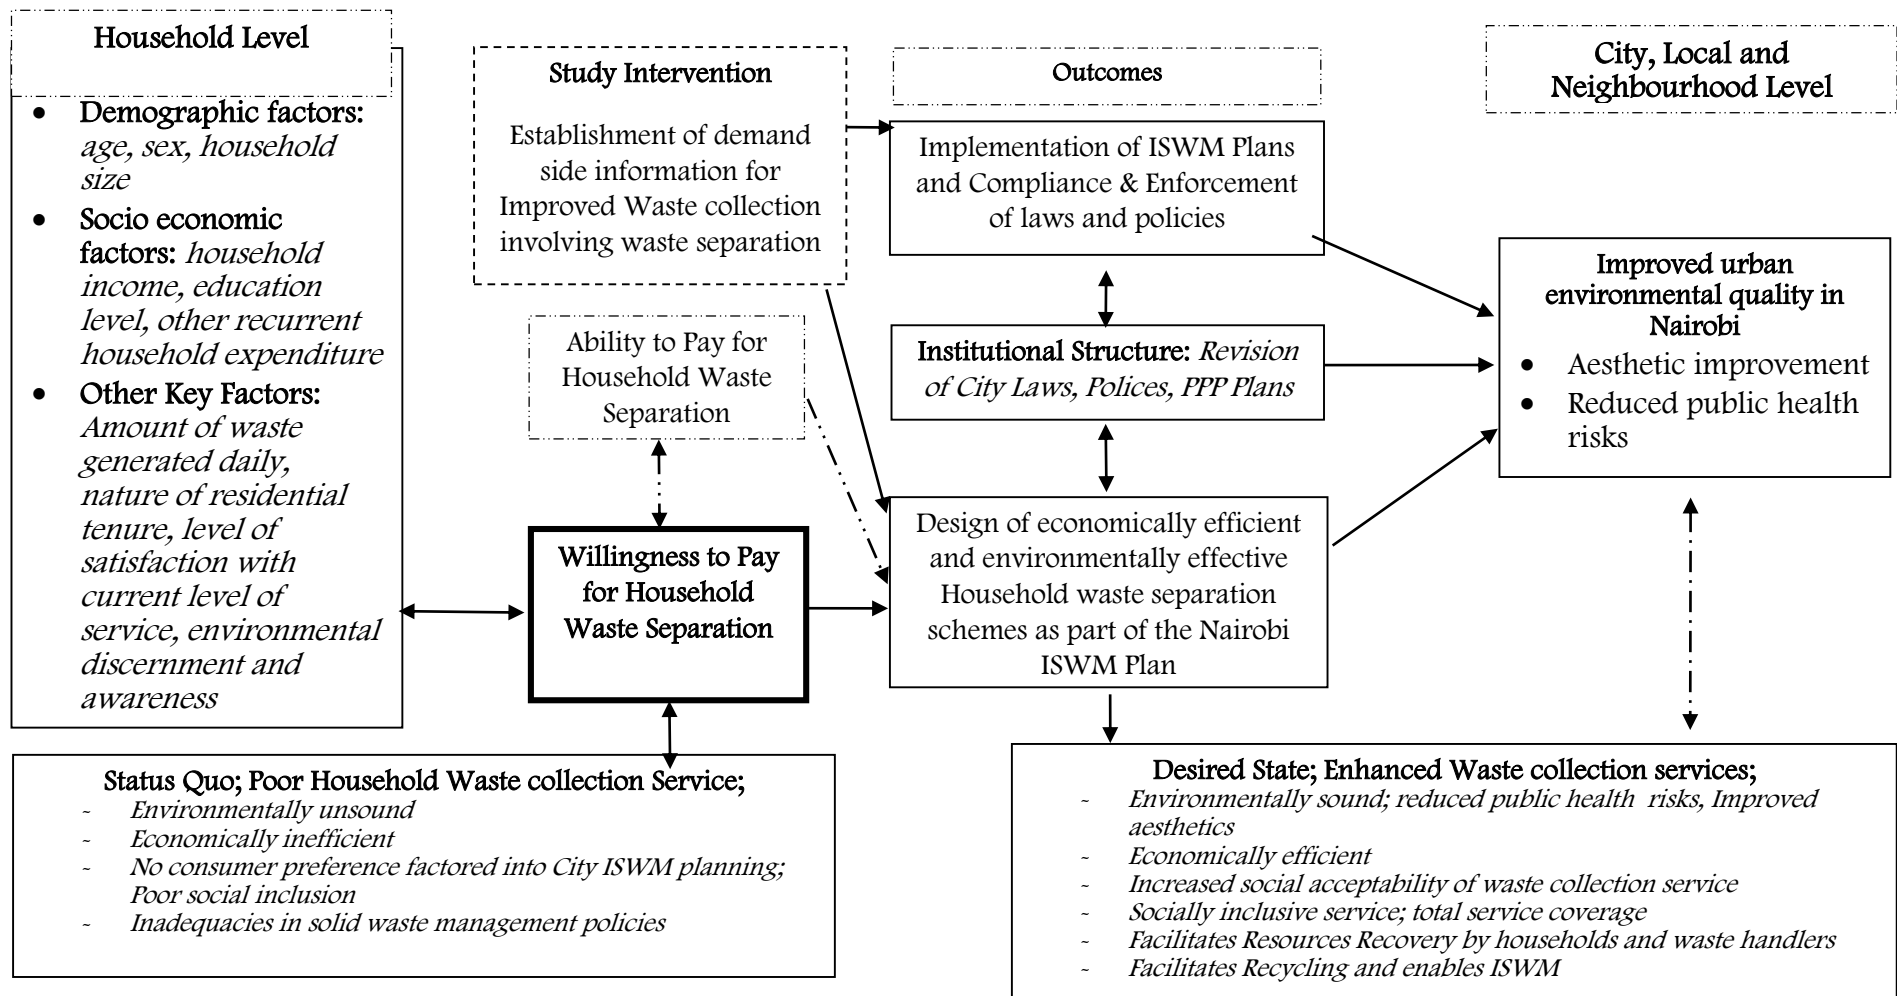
Household Level

- Demographic factors: *age, sex, household size*
- Socio economic factors: *household income, education level, other recurrent household expenditure*
- Other Key Factors: *Amount of waste generated daily, nature of residential tenure, level of satisfaction with current level of service, environmental discernment and awareness*

Study Intervention

Establishment of demand side information for Improved Waste collection involving waste separation

Outcomes

Implementation of ISWM Plans and Compliance & Enforcement of laws and policies

City, Local and Neighbourhood Level

Improved urban environmental quality in Nairobi
- Aesthetic improvement
- Reduced public health risks

Ability to Pay for Household Waste Separation

Institutional Structure: *Revision of City Laws, Polices, PPP Plans*

Willingness to Pay for Household Waste Separation

Design of economically efficient and environmentally effective Household waste separation schemes as part of the Nairobi ISWM Plan

Status Quo; Poor Household Waste collection Service;
- *Environmentally unsound*
- *Economically inefficient*
- *No consumer preference factored into City ISWM planning; Poor social inclusion*
- *Inadequacies in solid waste management policies*

Desired State; Enhanced Waste collection services;
- *Environmentally sound; reduced public health risks, Improved aesthetics*
- *Economically efficient*
- *Increased social acceptability of waste collection service*
- *Socially inclusive service; total service coverage*
- *Facilitates Resources Recovery by households and waste handlers*
- *Facilitates Recycling and enables ISWM*